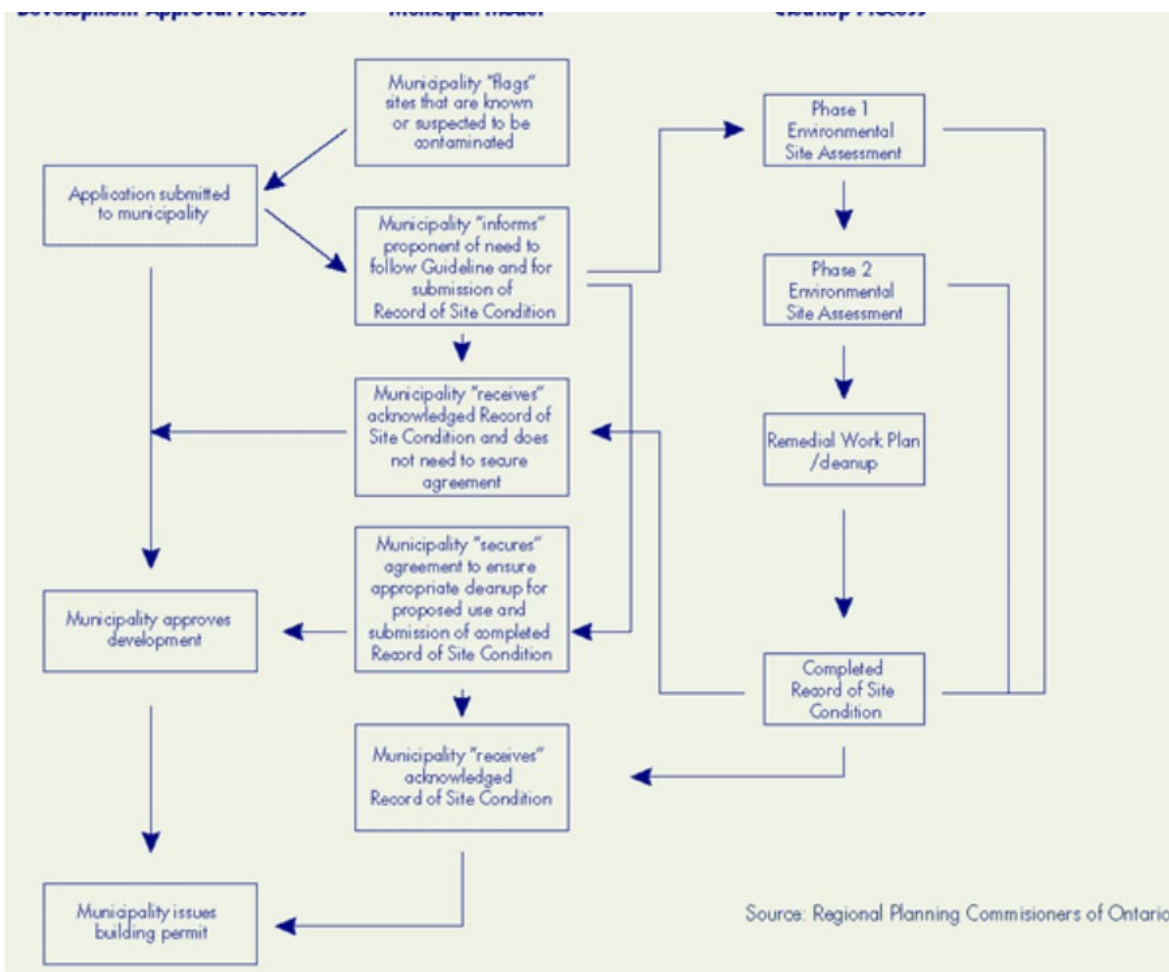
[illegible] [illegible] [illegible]

Municipality "flags" sites that are known or suspected to be contaminated

Application submitted to municipality

Municipality "informs" proponent of need to follow Guideline and for submission of Record of Site Condition

Municipality "receives" acknowledged Record of Site Condition and does not need to secure agreement

Municipality "secures" agreement to ensure appropriate cleanup for proposed use and submission of completed Record of Site Condition

Municipality approves development

Municipality "receives" acknowledged Record of Site Condition

Municipality issues building permit

Phase 1 Environmental Site Assessment

Phase 2 Environmental Site Assessment

Remedial Work Plan /cleanup

Completed Record of Site Condition

Source: Regional Planning Commisioners of Ontario